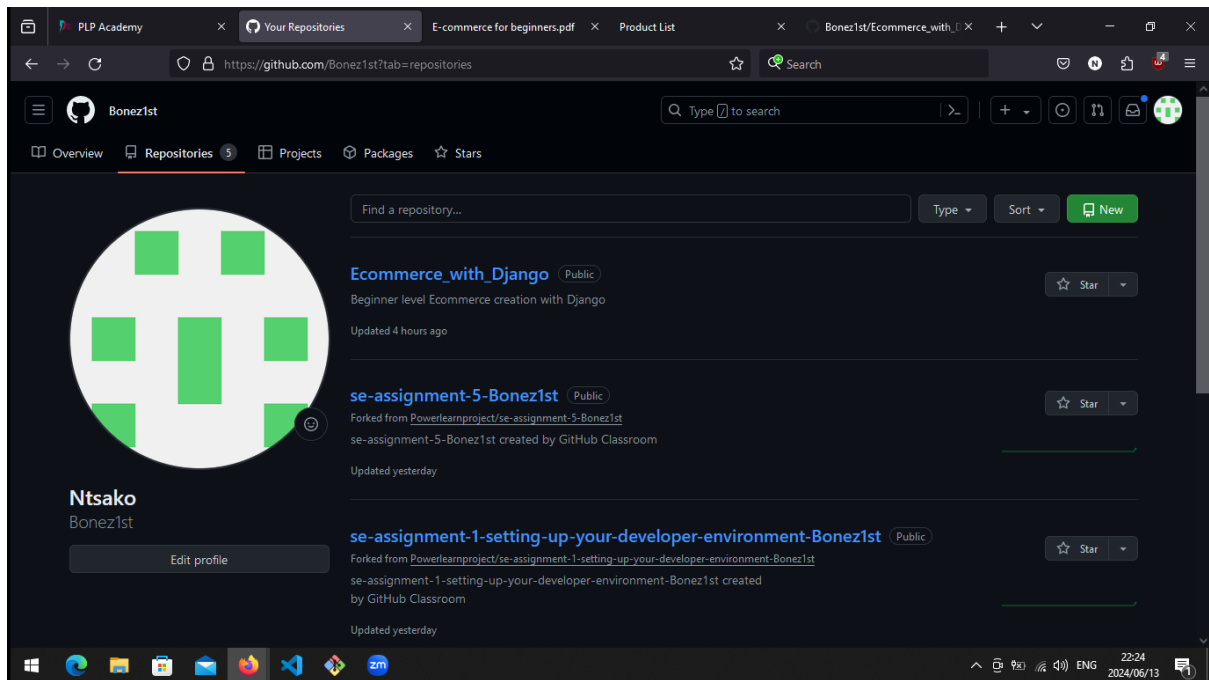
PLP Academy ×
Your Repositories ×
E-commerce for beginners.pdf ×
Product List ×
Bonez1st/Ecommerce_with_D ×
+

https://github.com/Bonez1st?tab=repositories
Search

Bonez1st
Type / to search
+

Overview
Repositories 5
Projects
Packages
Stars

Find a repository...
Type
Sort
New

Ntsako
Bonez1st
Edit profile

Ecommerce_with_Django Public
Beginner level Ecommerce creation with Django
Updated 4 hours ago
Star

se-assignment-5-Bonez1st Public
Forked from Powerlearnproject/se-assignment-5-Bonez1st
se-assignment-5-Bonez1st created by GitHub Classroom
Updated yesterday
Star

se-assignment-1-setting-up-your-developer-environment-Bonez1st Public
Forked from Powerlearnproject/se-assignment-1-setting-up-your-developer-environment-Bonez1st
se-assignment-1-setting-up-your-developer-environment-Bonez1st created by GitHub Classroom
Updated yesterday
Star

ENG
22:24
2024/06/13
1